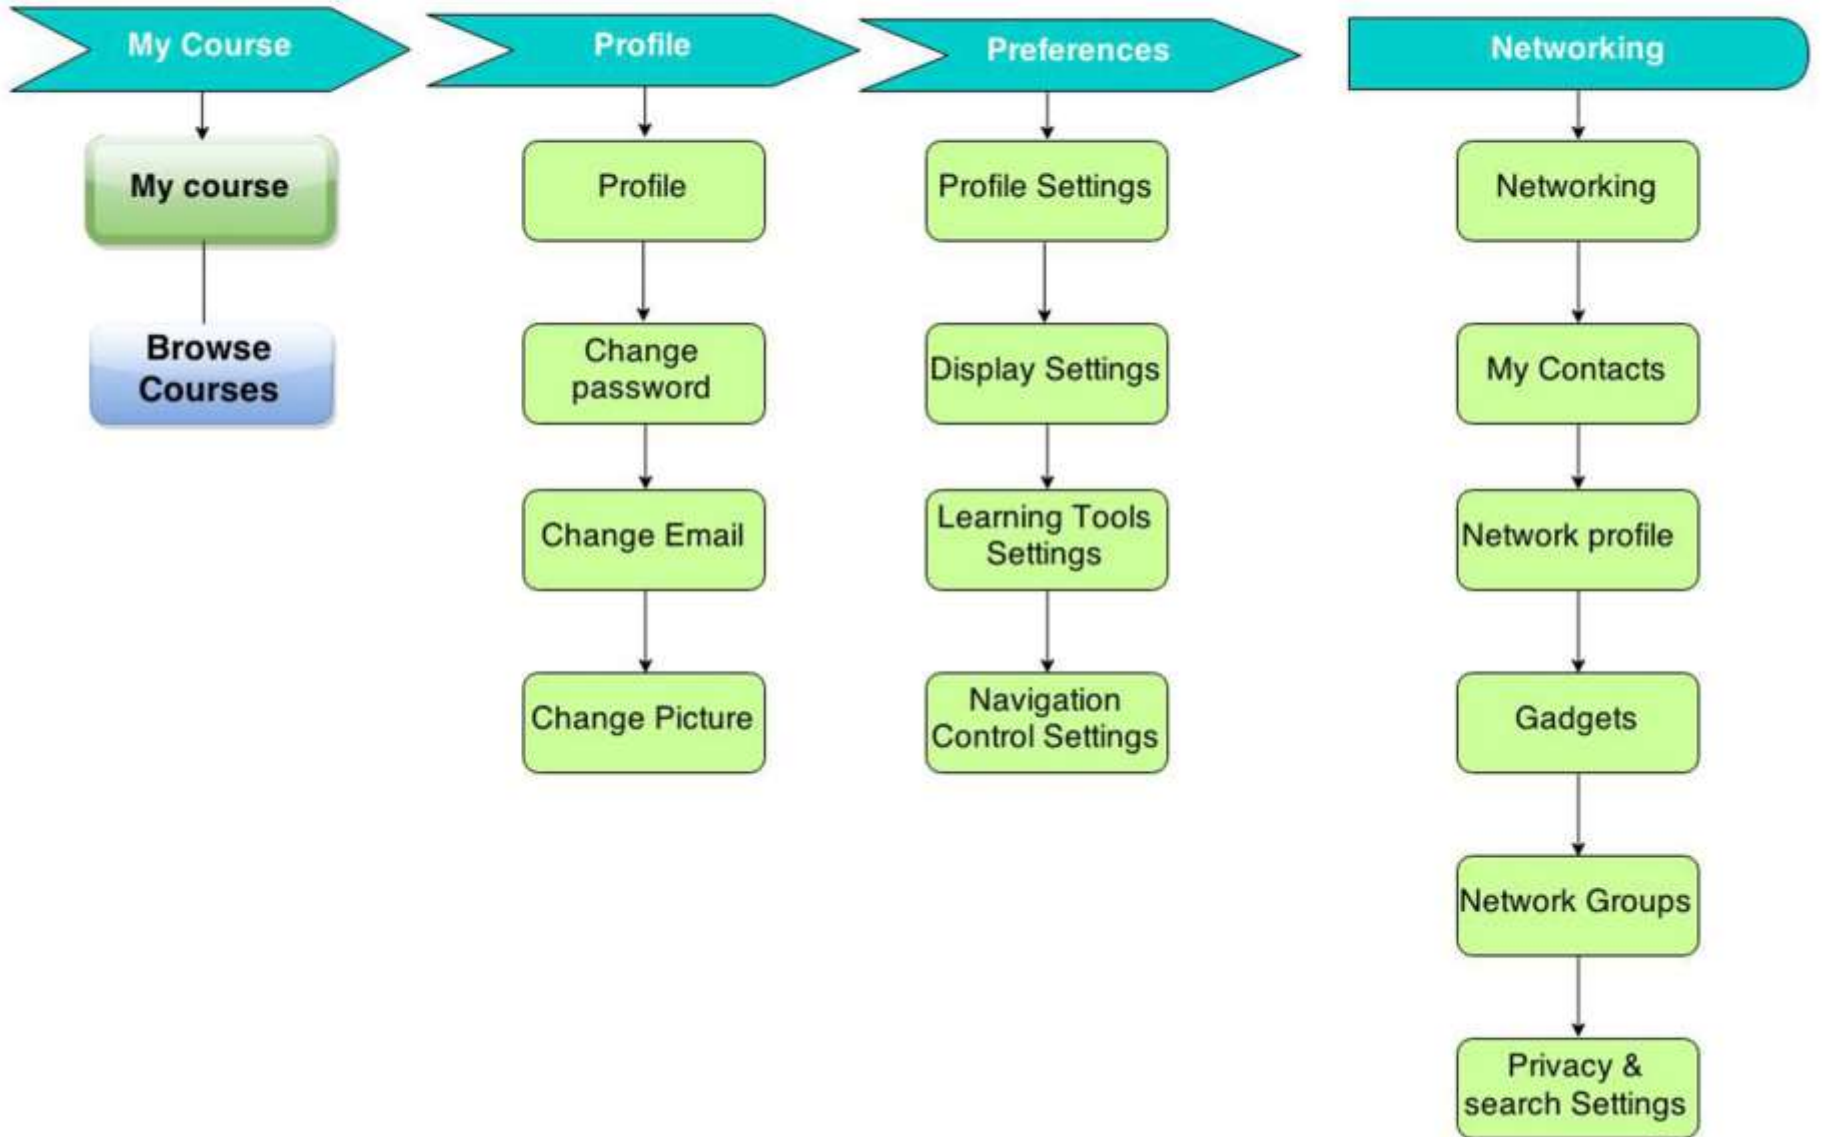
My Course

My course

Browse Courses

Profile

Profile

Change password

Change Email

Change Picture

Preferences

Profile Settings

Display Settings

Learning Tools Settings

Navigation Control Settings

Networking

Networking

My Contacts

Network profile

Gadgets

Network Groups

Privacy & search Settings